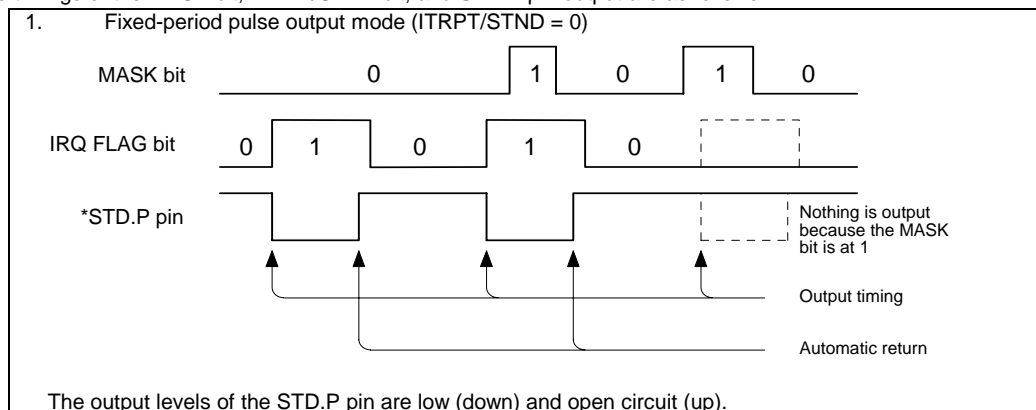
1. Fixed-period pulse output mode (ITRPT/STND = 0)

MASK bit 0 1 0 1 0

IRQ FLAG bit 0 1 0 1 0

*STD.P pin

Nothing is output because the MASK bit is at 1

Output timing

Automatic return

The output levels of the STD.P pin are low (down) and open circuit (up).